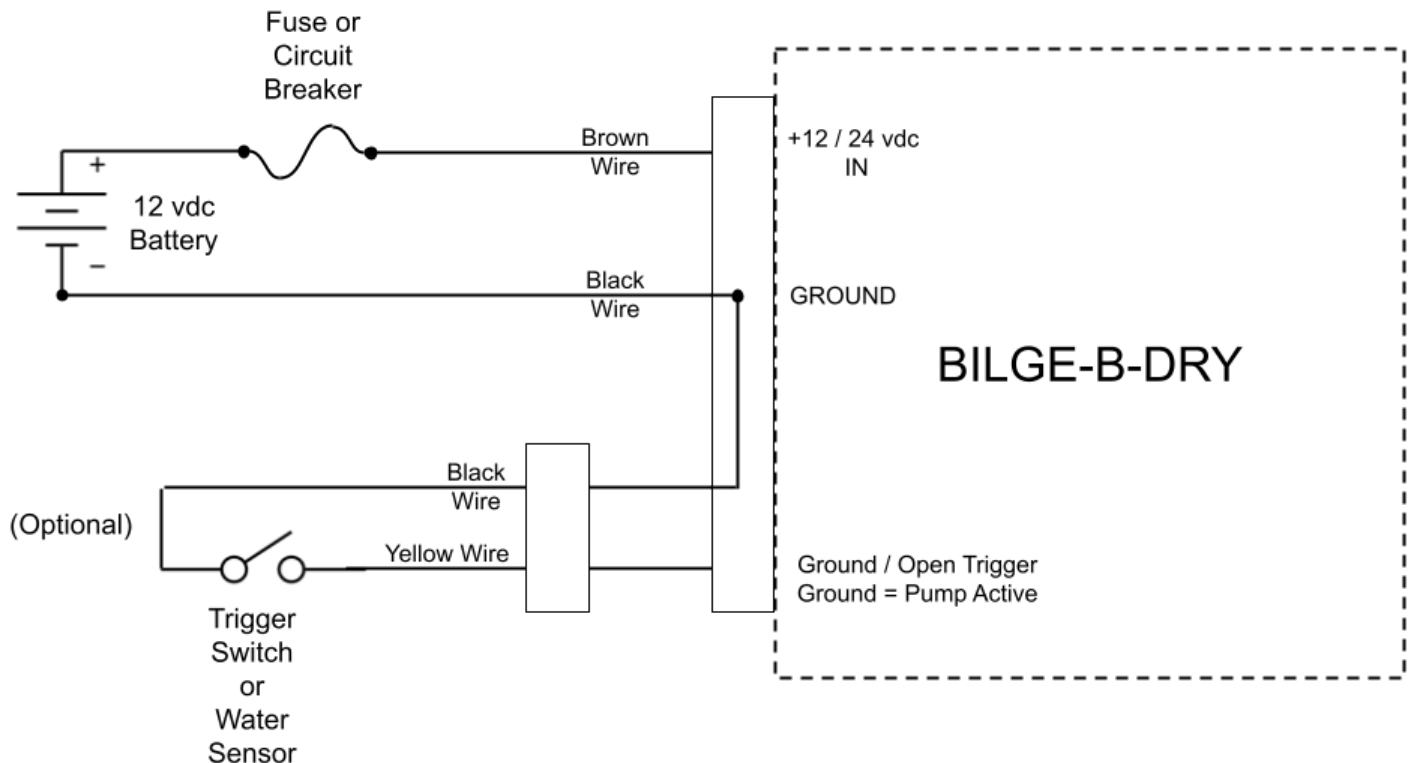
Fuse or Circuit Breaker

+

12 vdc Battery

−

Brown Wire

+12 / 24 vdc IN

Black Wire

GROUND

BILGE-B-DRY

Black Wire

(Optional)

Yellow Wire

Ground / Open Trigger
Ground = Pump Active

Trigger Switch or Water Sensor